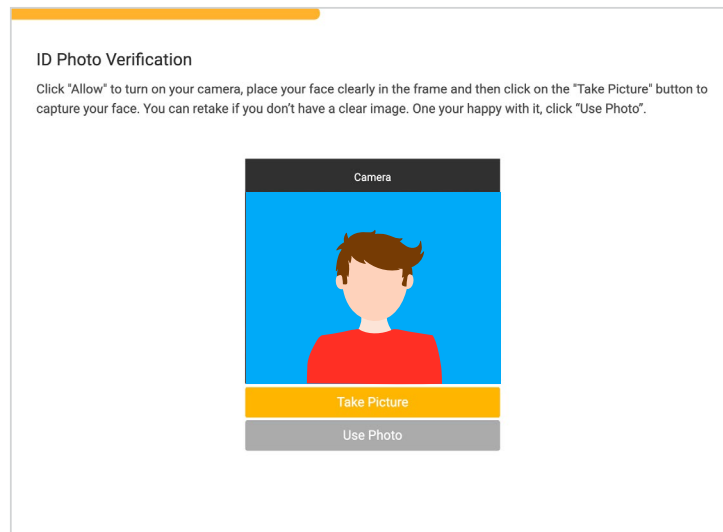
ID Photo Verification

Click "Allow" to turn on your camera, place your face clearly in the frame and then click on the "Take Picture" button to capture your face. You can retake if you don't have a clear image. One your happy with it, click “Use Photo”.

Camera

Take Picture

Use Photo